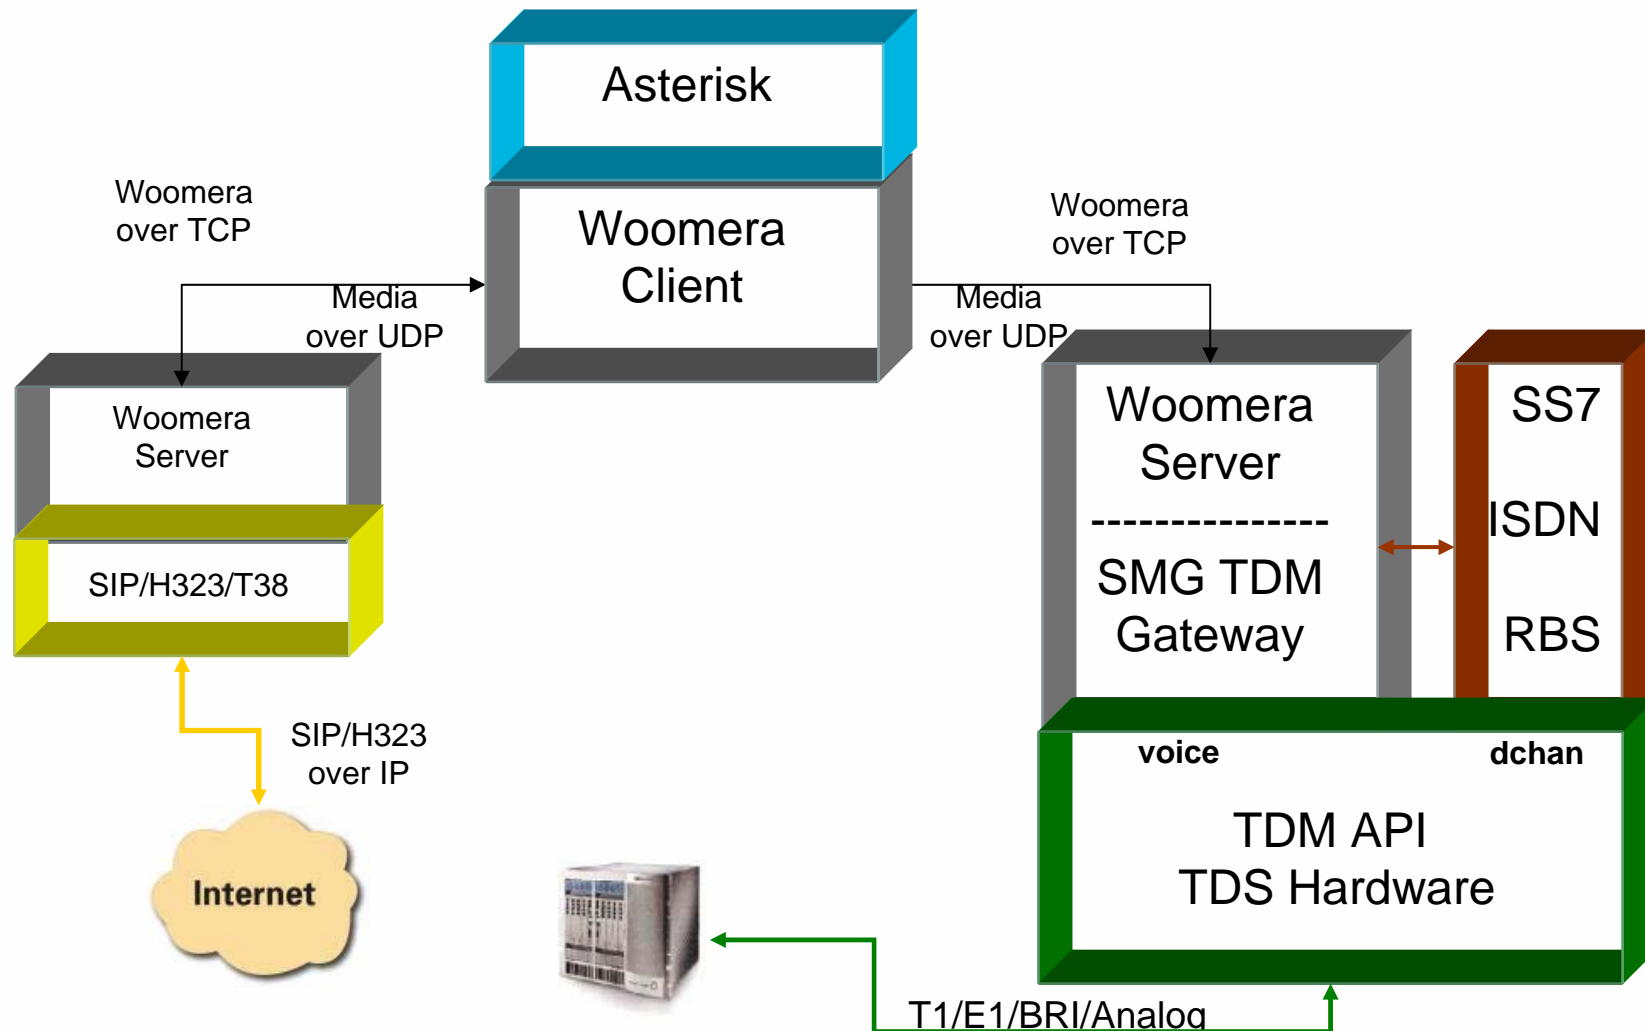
Asterisk

Woomera over TCP

Woomera Client

Woomera over TCP

Media over UDP

Media over UDP

Woomera Server

SIP/H323/T38

Woomera Server
---------------
SMG TDM Gateway

SS7

ISDN

RBS

SIP/H323 over IP

voice

dchan

TDM API
TDS Hardware

Internet

T1/E1/BRI/Analog